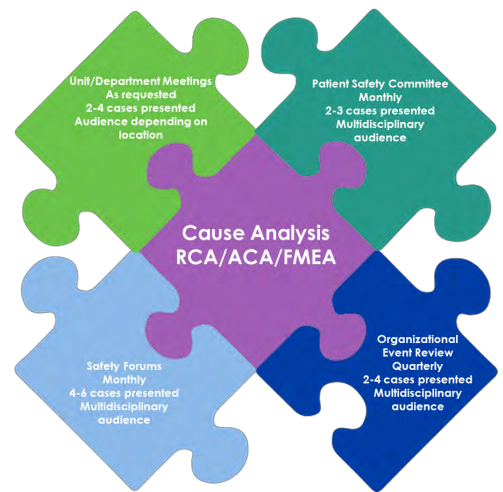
Unit/Department Meetings
As requested
2-4 cases presented
Audience depending on location

Patient Safety Committee
Monthly
2-3 cases presented
Multidisciplinary audience

Cause Analysis
RCA/ACA/FMEA

Safety Forums
Monthly
4-6 cases presented
Multidisciplinary audience

Organizational Event Review
Quarterly
2-4 cases presented
Multidisciplinary audience